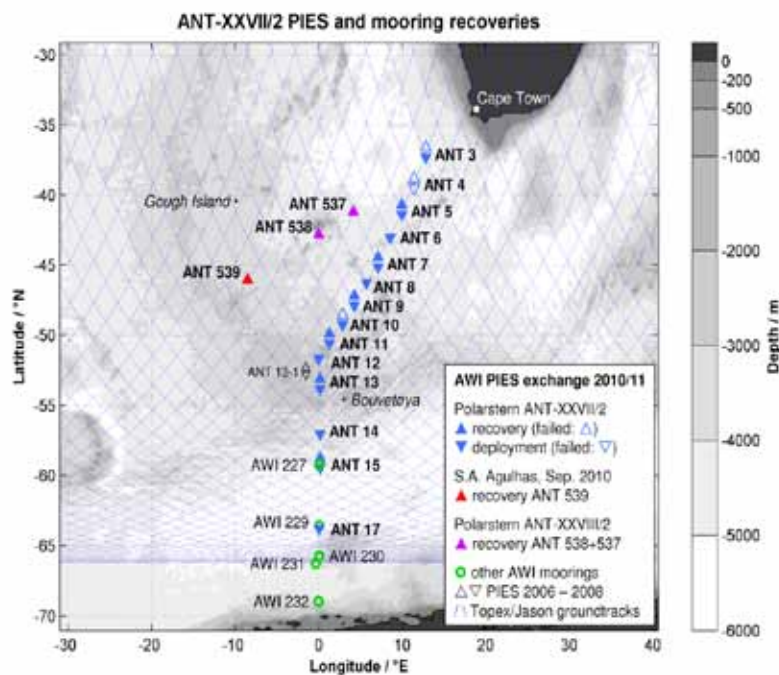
ANT-XXVII/2 PIES and mooring recoveries

Cape Town

ANT 3

ANT 4

Gough Island

ANT 537

ANT 5

ANT 538

ANT 6

ANT 539

ANT 7

ANT 8

ANT 9

ANT 10

ANT 11

ANT 12

ANT 12-1

ANT 13

Bouvetøya

ANT 14

AWI 227

ANT 15

AWI 229

ANT 17

AWI 230

AWI 231

AWI 232

Latitude / °N

Longitude / °E

-30
-35
-40
-45
-50
-55
-60
-65
-70

-30 -20 -10 0 10 20 30 40

AWI PIES exchange 2010/11

Polarstern ANT-XXVII/2
▲ recovery (failed: △)
▼ deployment (failed: ▽)

S.A. Agulhas, Sep. 2010
▲ recovery ANT 539

Polarstern ANT-XXVIII/2
▲ recovery ANT 538+537

○ other AWI moorings
△▽ PIES 2006 – 2008
Topex/Jason groundtracks

0
-200
-500
-1000
-2000
-3000
-4000
-5000
-6000

Depth / m